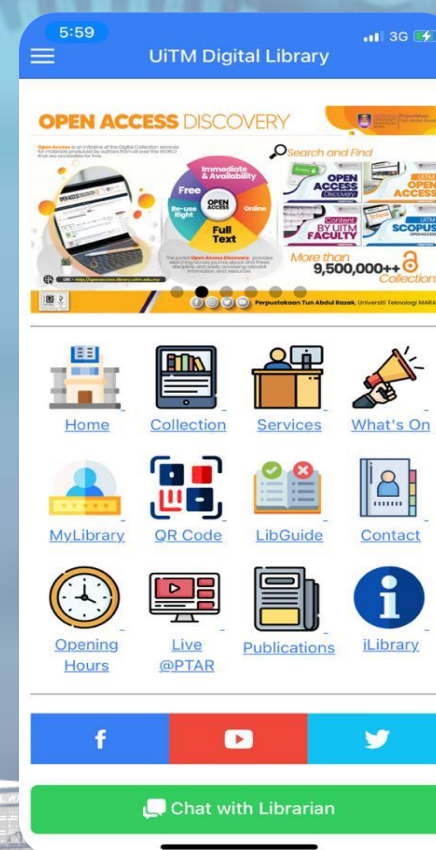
5:59
3G
UiTM Digital Library

OPEN ACCESS DISCOVERY

Open Access is an initiative of the Digital Collection services for materials produced by authors from all over the world that are accessible for free.

Immediate & Availability
Free
Re-use Right
OPEN ACCESS
Online
Full Text

The portal Open Access Discovery provides searching across journals, ebook and thesis, discipline, and public accessing relevant information and resources.

Search and Find
OPEN ACCESS Discovery
UiTM OPEN ACCESS
Content BY UiTM FACULTY
UiTM SCOPUS OPENACCESS
More than 9,500,000++ Collection

URL : http://openaccess.library.uitm.edu.my
Perpustakaan Tun Abdul Razak, Universiti Teknologi MARA

Home
Collection
Services
What's On
MyLibrary
QR Code
LibGuide
Contact
Opening Hours
Live @PTAR
Publications
iLibrary

Chat with Librarian